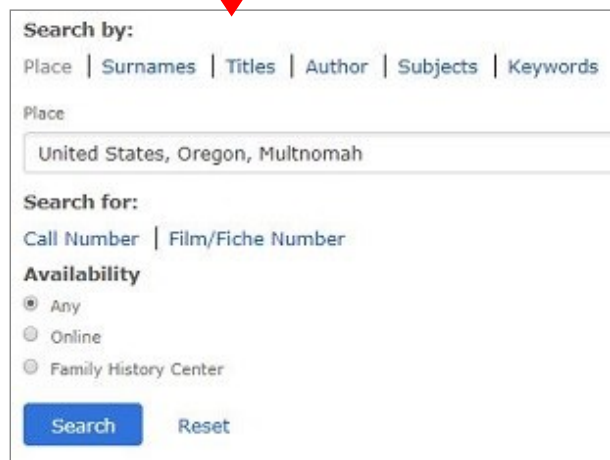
Search by:

Place | Surnames | Titles | Author | Subjects | Keywords

Place

United States, Oregon, Multnomah

Search for:

Call Number | Film/Fiche Number

Availability

Any

Online

Family History Center

Search

Reset